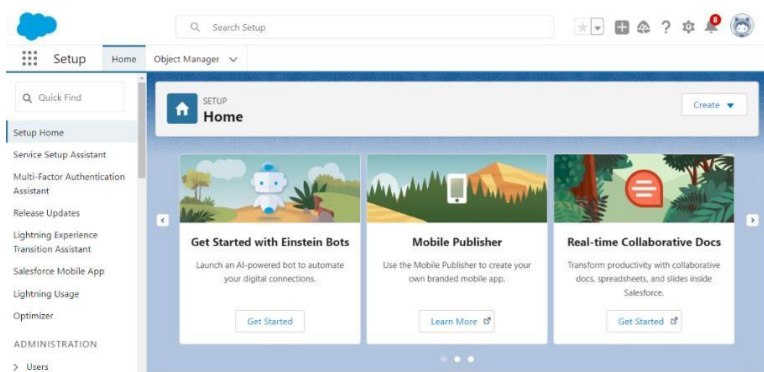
Search Setup

8

Setup Home Object Manager

Quick Find

Setup Home

Service Setup Assistant

Multi-Factor Authentication Assistant

Release Updates

Lightning Experience Transition Assistant

Salesforce Mobile App

Lightning Usage

Optimizer

ADMINISTRATION

Users

SETUP
Home

Create

Get Started with Einstein Bots

Launch an AI-powered bot to automate your digital connections.

Get Started

Mobile Publisher

Use the Mobile Publisher to create your own branded mobile app.

Learn More

Real-time Collaborative Docs

Transform productivity with collaborative docs, spreadsheets, and slides inside Salesforce.

Get Started